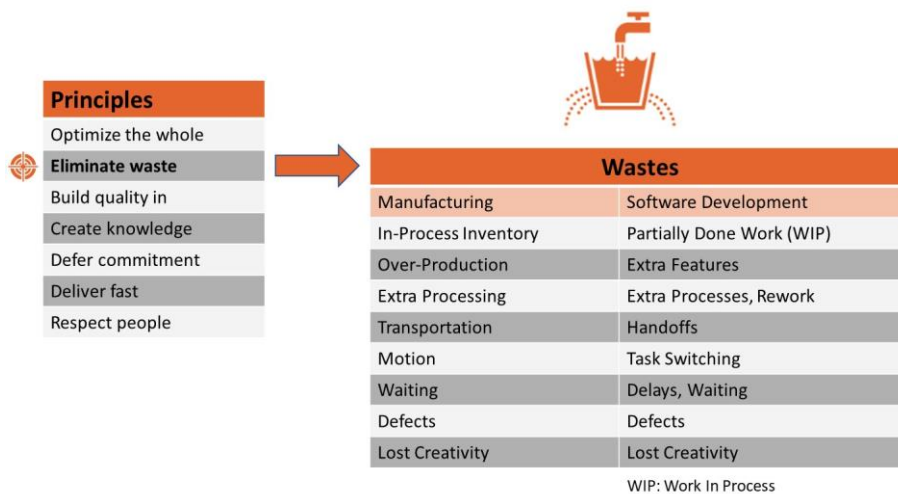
| Principles |
|---|
| Optimize the whole |
| Eliminate waste |
| Build quality in |
| Create knowledge |
| Defer commitment |
| Deliver fast |
| Respect people |

| Wastes | |
|---|---|
| Manufacturing | Software Development |
| In-Process Inventory | Partially Done Work (WIP) |
| Over-Production | Extra Features |
| Extra Processing | Extra Processes, Rework |
| Transportation | Handoffs |
| Motion | Task Switching |
| Waiting | Delays, Waiting |
| Defects | Defects |
| Lost Creativity | Lost Creativity |

WIP: Work In Process